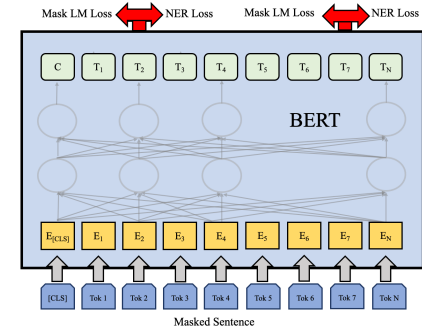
Mask LM Loss NER Loss Mask LM Loss NER Loss

C $T_1$ $T_2$ $T_3$ $T_4$ $T_5$ $T_6$ $T_7$ $T_N$

BERT

$E_{[CLS]}$ $E_1$ $E_2$ $E_3$ $E_4$ $E_5$ $E_6$ $E_7$ $E_N$

[CLS] Tok 1 Tok 2 Tok 3 Tok 4 Tok 5 Tok 6 Tok 7 Tok N

Masked Sentence